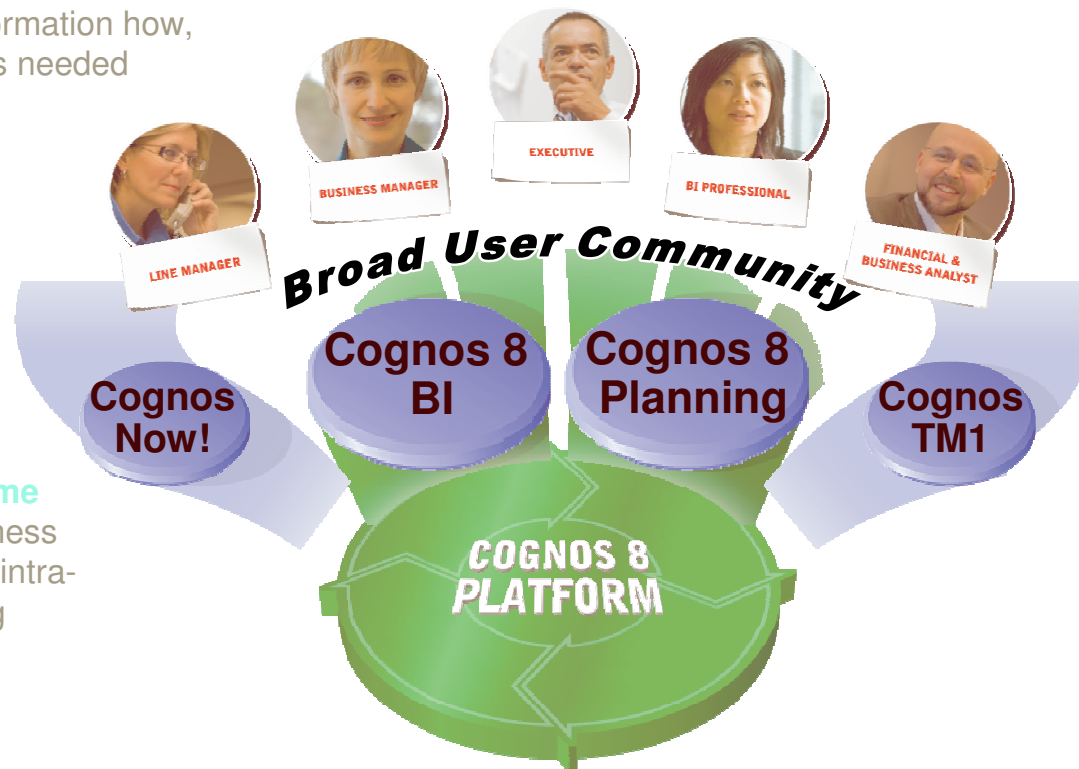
rmation how,
s needed

EXECUTIVE

BUSINESS MANAGER

BI PROFESSIONAL

LINE MANAGER

FINANCIAL & BUSINESS ANALYST

Broad User Community

Cognos Now!

Cognos 8 BI

Cognos 8 Planning

Cognos TM1

me
ness
intra-
g

COGNOS 8 PLATFORM